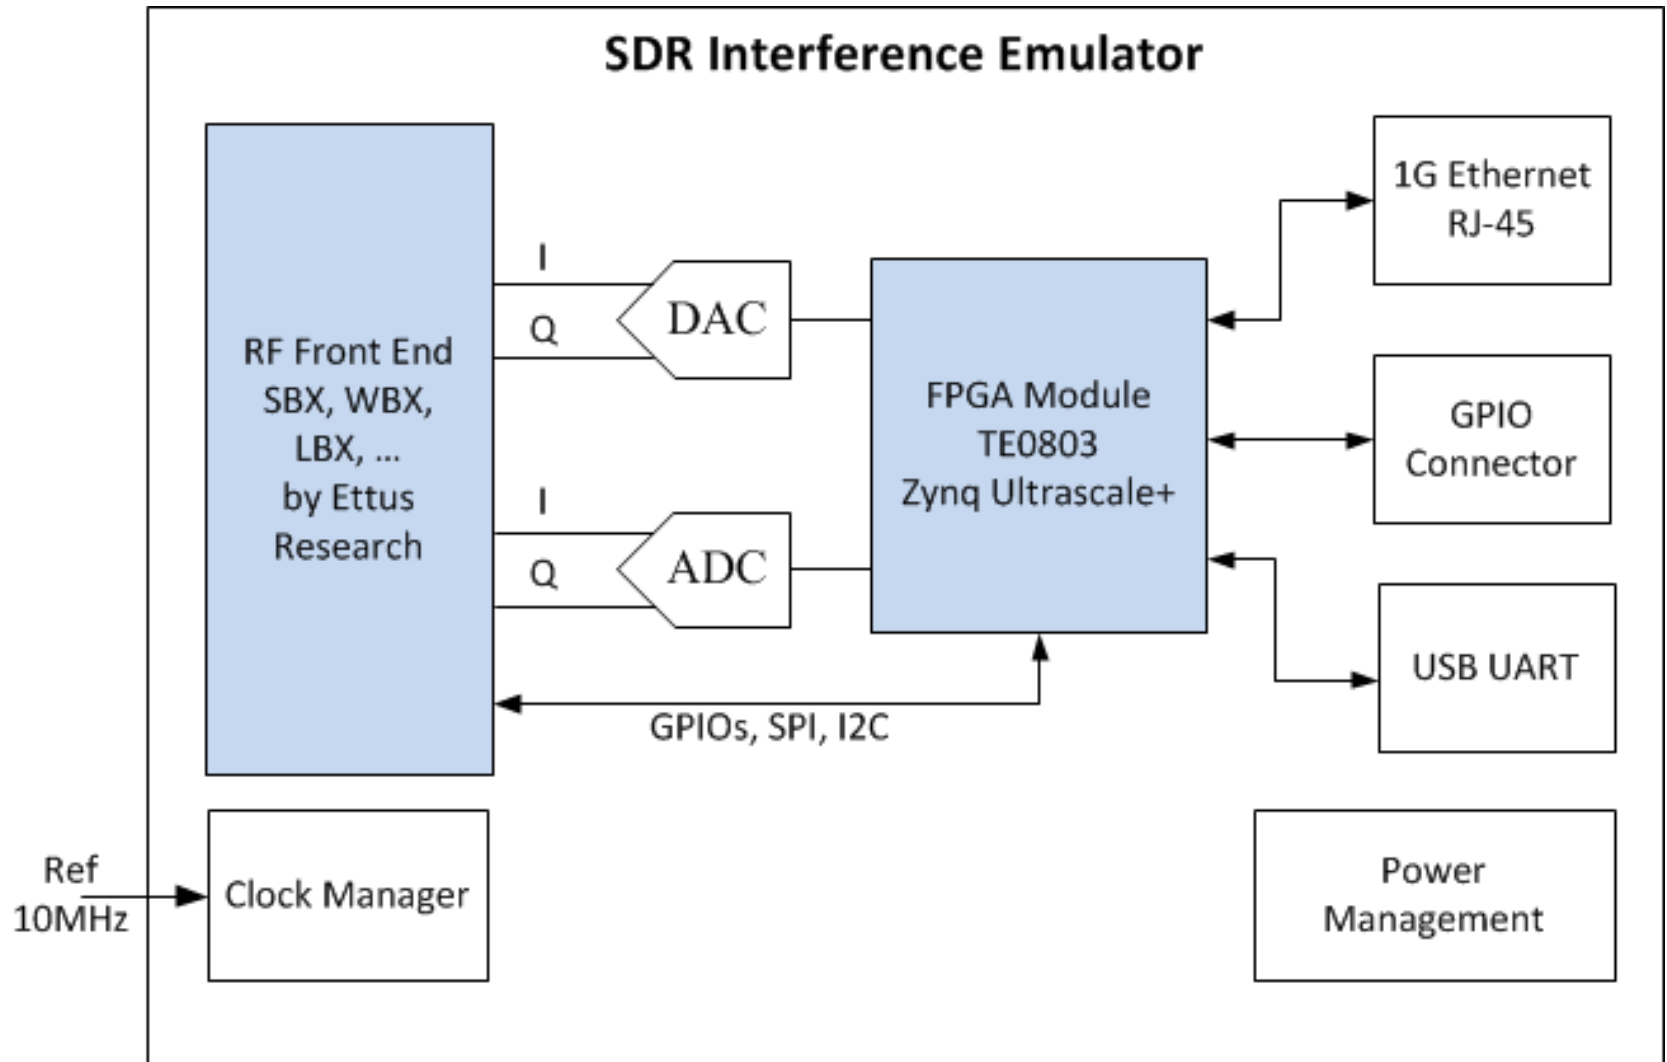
SDR Interference Emulator

RF Front End
SBX, WBX,
LBX, ...
by Ettus
Research

I

Q

DAC

I

Q

ADC

FPGA Module
TE0803
Zynq Ultrascale+

1G Ethernet
RJ-45

GPIO
Connector

USB UART

GPIOs, SPI, I2C

Ref
10MHz

Clock Manager

Power
Management